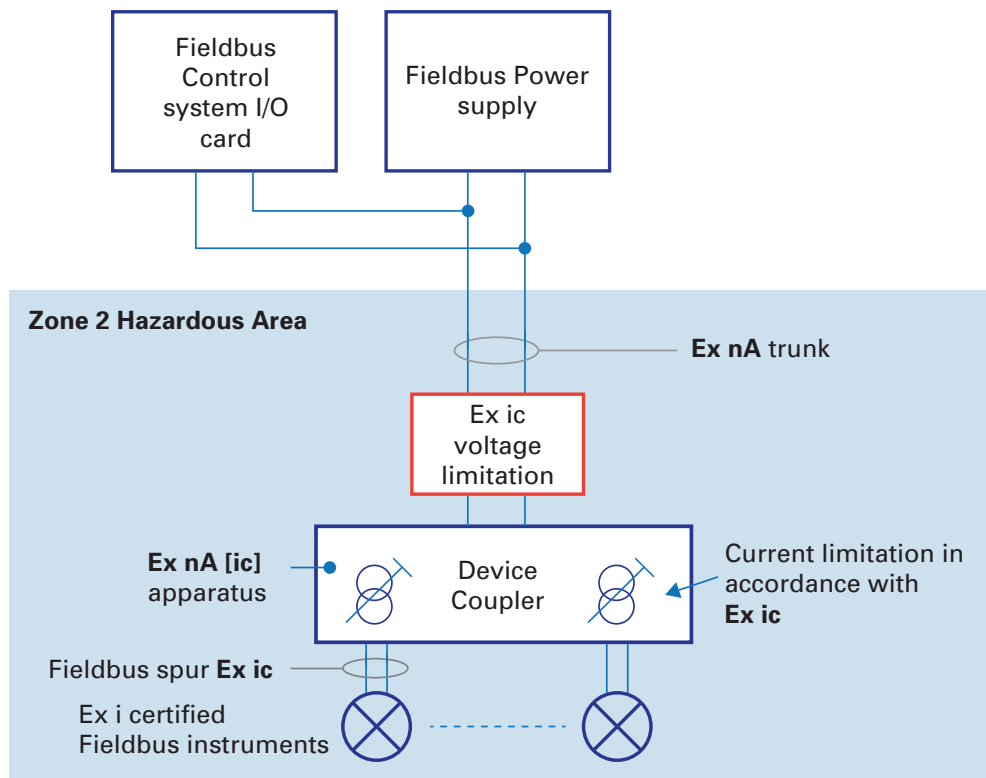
Fieldbus Control system I/O card

Fieldbus Power supply

Zone 2 Hazardous Area

Ex nA trunk

Ex ic voltage limitation

Ex nA [ic] apparatus

Device Coupler

Current limitation in accordance with Ex ic

Fieldbus spur Ex ic

Ex i certified Fieldbus instruments